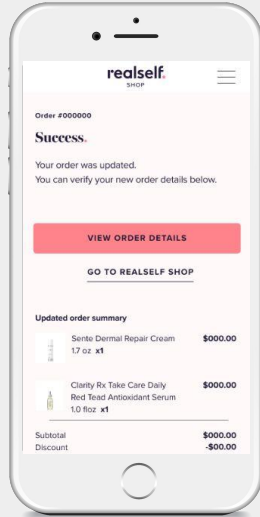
realself.
SHOP

Order #000000

Success.

Your order was updated.
You can verify your new order details below.

VIEW ORDER DETAILS

GO TO REALSELF SHOP

Updated order summary

Sente Dermal Repair Cream
1.7 oz x1
$000.00

Clarity Rx Take Care Daily Red Tead Antioxidant Serum
1.0 floz x1
$000.00

Subtotal $000.00
Discount -$00.00